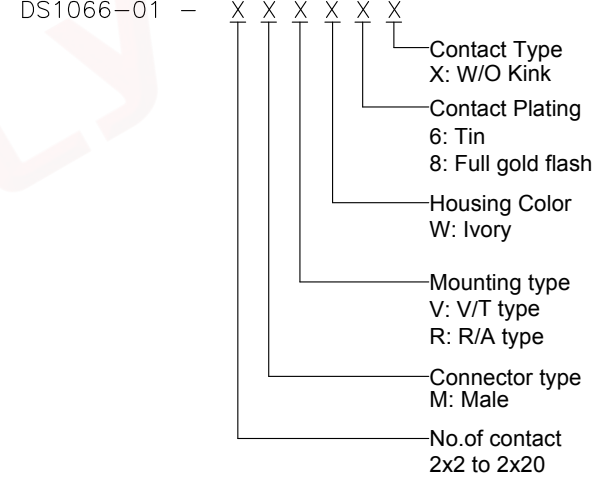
DS1066−01 − X X X X X X

Contact Type
X: W/O Kink

Contact Plating
6: Tin
8: Full gold flash

Housing Color
W: Ivory

Mounting type
V: V/T type
R: R/A type

Connector type
M: Male

No.of contact
2x2 to 2x20